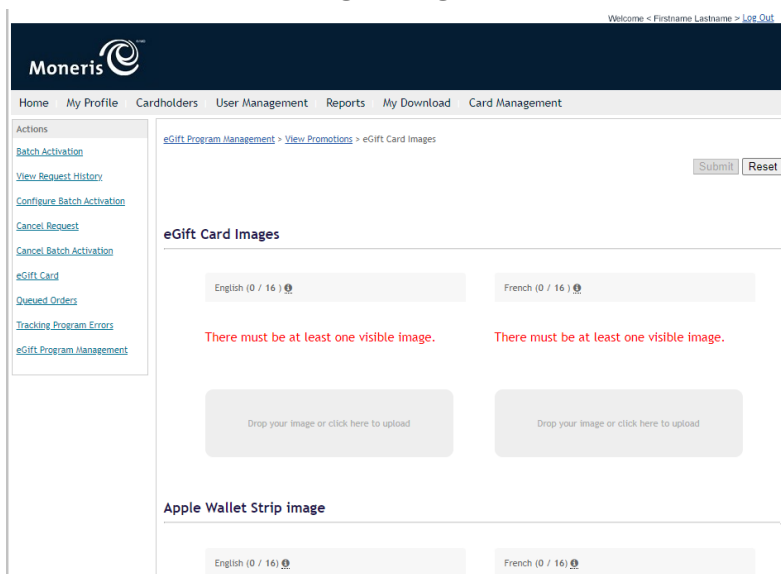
Welcome < Firstname Lastname > Log Out

Moneris

Home My Profile Cardholders User Management Reports My Download Card Management

Actions
Batch Activation
View Request History
Configure Batch Activation
Cancel Request
Cancel Batch Activation
eGift Card
Queued Orders
Tracking Program Errors
eGift Program Management

eGift Program Management > View Promotions > eGift Card Images

Submit Reset

eGift Card Images

English (0 / 16 )

French (0 / 16 )

There must be at least one visible image.

There must be at least one visible image.

Drop your image or click here to upload

Drop your image or click here to upload

Apple Wallet Strip image

English (0 / 16)

French (0 / 16)